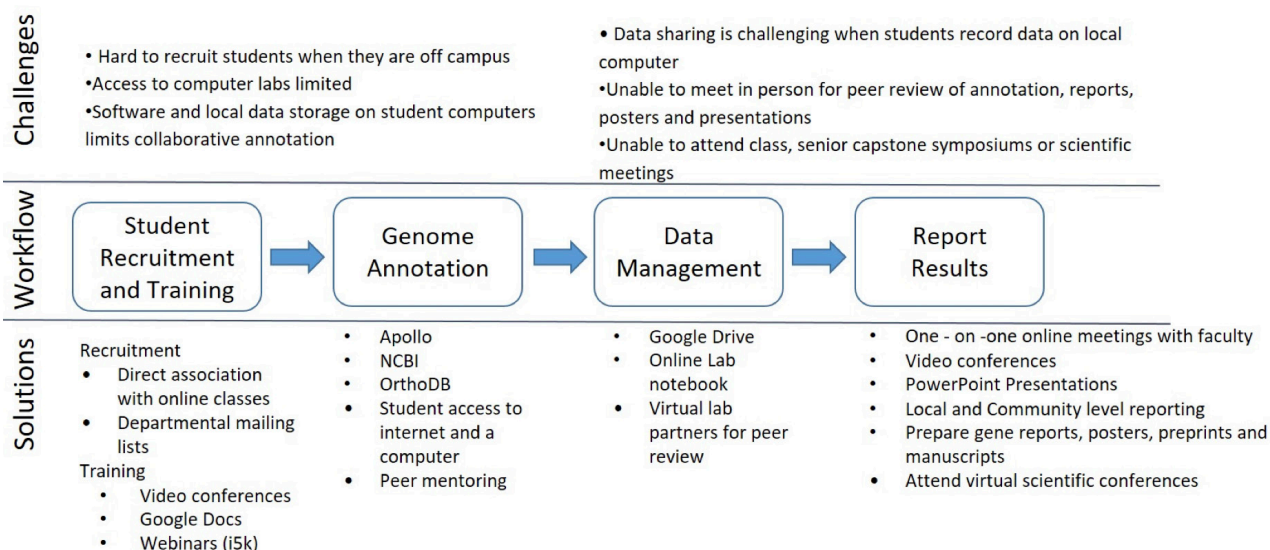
Challenges

• Hard to recruit students when they are off campus
•Access to computer labs limited
•Software and local data storage on student computers limits collaborative annotation

• Data sharing is challenging when students record data on local computer
•Unable to meet in person for peer review of annotation, reports, posters and presentations
•Unable to attend class, senior capstone symposiums or scientific meetings

Workflow

Student Recruitment and Training

Genome Annotation

Data Management

Report Results

Solutions

Recruitment
• Direct association with online classes
• Departmental mailing lists
Training
• Video conferences
• Google Docs
• Webinars (i5k)

• Apollo
• NCBI
• OrthoDB
• Student access to internet and a computer
• Peer mentoring

• Google Drive
• Online Lab notebook
• Virtual lab partners for peer review

• One - on -one online meetings with faculty
• Video conferences
• PowerPoint Presentations
• Local and Community level reporting
• Prepare gene reports, posters, preprints and manuscripts
• Attend virtual scientific conferences